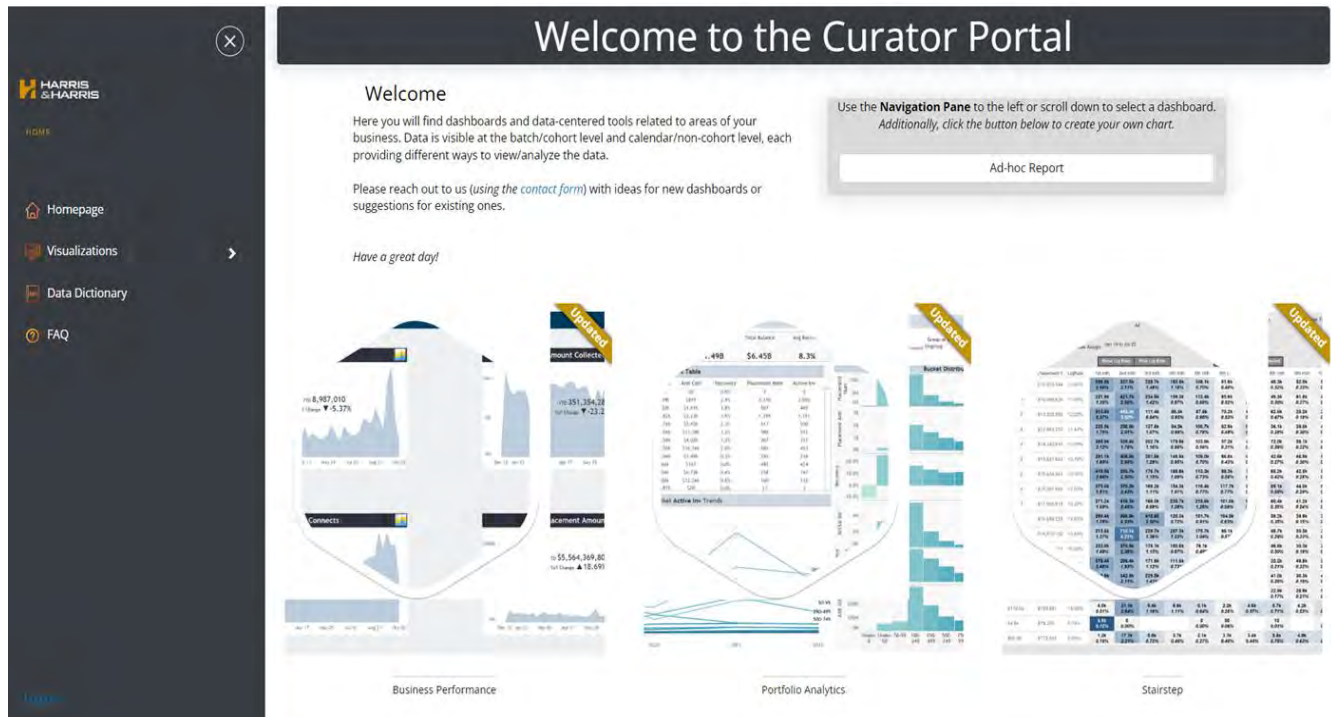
HARRIS &HARRIS

HOME

Homepage

Visualizations

Data Dictionary

FAQ

Welcome to the Curator Portal

Welcome

Here you will find dashboards and data-centered tools related to areas of your business. Data is visible at the batch/cohort level and calendar/non-cohort level, each providing different ways to view/analyze the data.

Please reach out to us (*using the contact form*) with ideas for new dashboards or suggestions for existing ones.

*Have a great day!*

Use the **Navigation Pane** to the left or scroll down to select a dashboard. *Additionally, click the button below to create your own chart.*

Ad-hoc Report

Updated

Amount Collected

8,987,010

▼ -5.37%

351,354,28

▼ -23.2

Connects

Placement Amount

$5,564,369,80

▲ 18.69

Updated

.49B

$6.45B

8.3%

Table

Net Active Inv Trends

Bucket Distrib

Updated

Business Performance

Portfolio Analytics

Stairstep